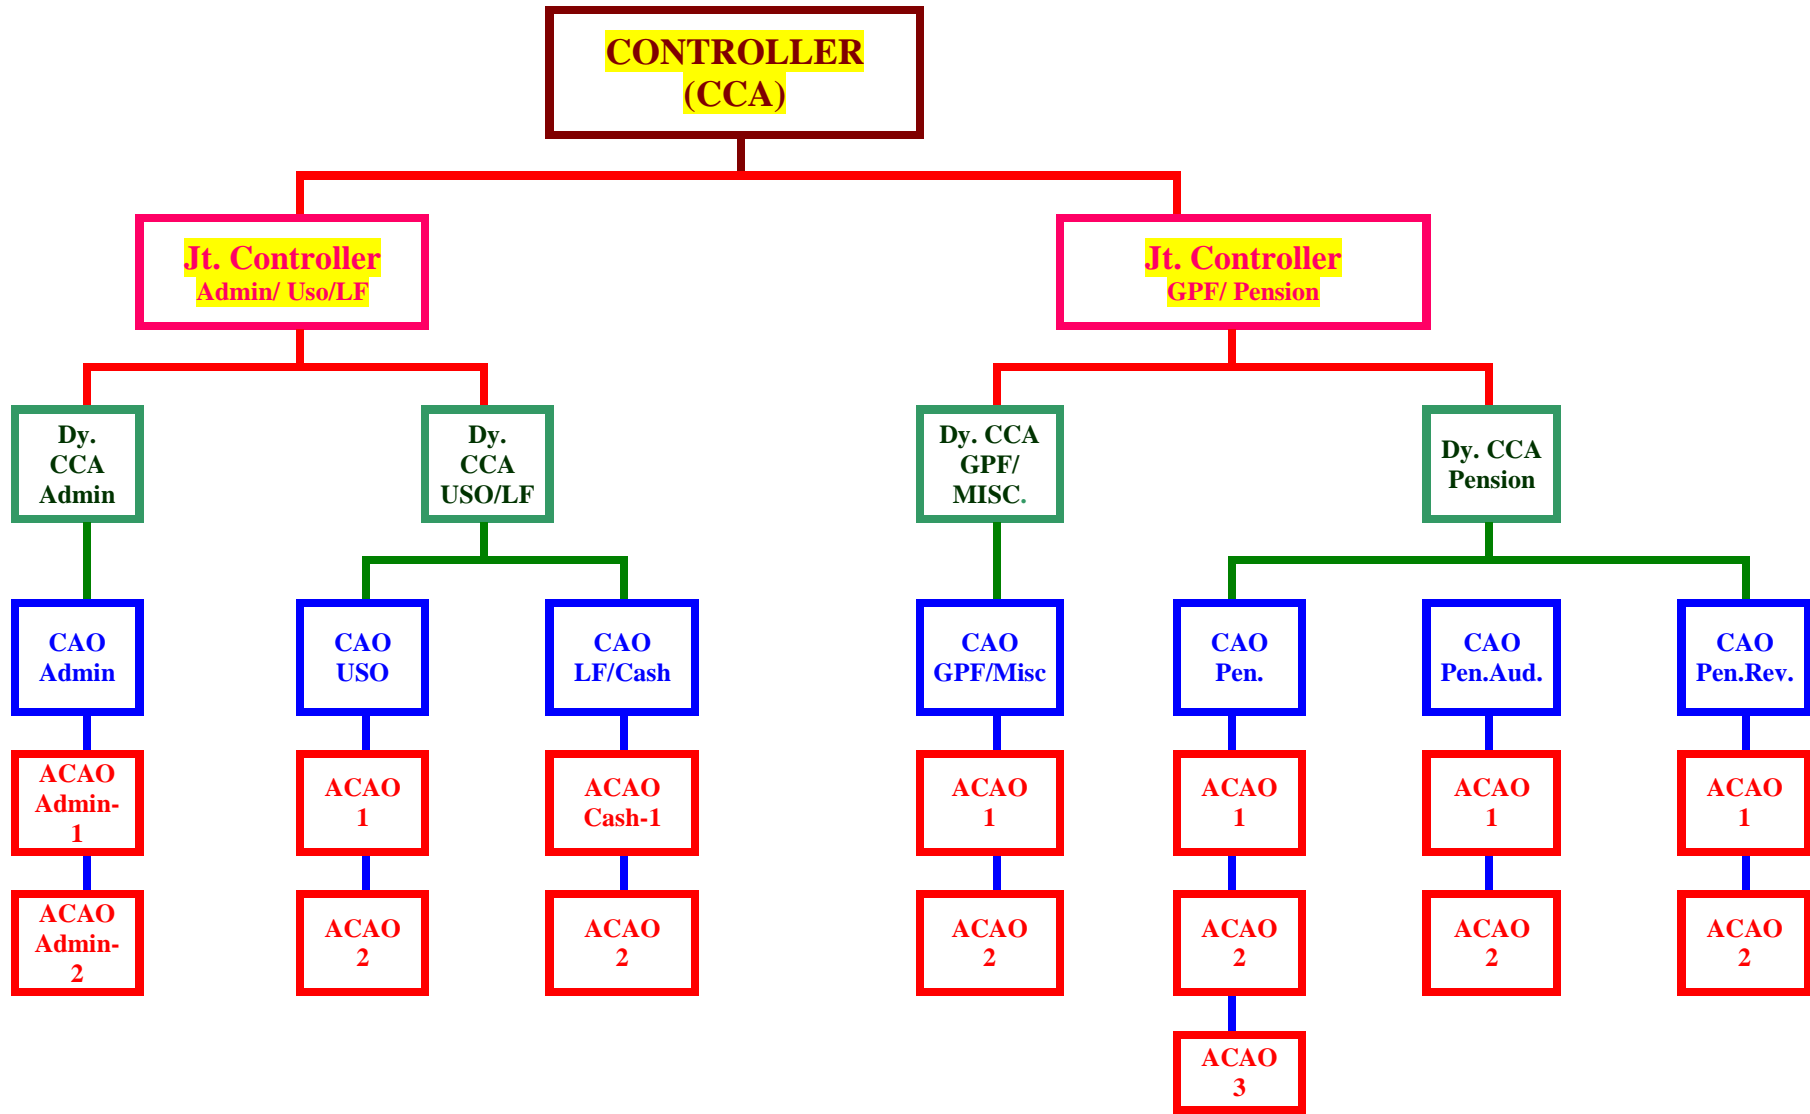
CONTROLLER
(CCA)

Jt. Controller
Admin/ Uso/LF

Jt. Controller
GPF/ Pension

Dy. CCA Admin

Dy. CCA USO/LF

Dy. CCA GPF/ MISC.

Dy. CCA Pension

CAO Admin

ACAO Admin-1

ACAO Admin-2

CAO USO

ACAO 1

ACAO 2

CAO LF/Cash

ACAO Cash-1

ACAO 2

CAO GPF/Misc

ACAO 1

ACAO 2

CAO Pen.

ACAO 1

ACAO 2

ACAO 3

CAO Pen.Aud.

ACAO 1

ACAO 2

CAO Pen.Rev.

ACAO 1

ACAO 2